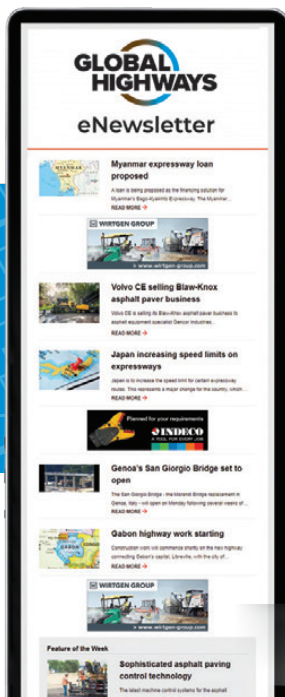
GLOBAL HIGHWAYS

eNewsletter

Myanmar expressway loan proposed

A loan is being proposed as the financing solution for Myanmar's Bago-Kyaikhto Expressway. The Myanmar...

READ MORE

WIRTGEN GROUP

www.wirtgen-group.com

Volvo CE selling Blaw-Knox asphalt paver business

Volvo CE is selling its Blaw-Knox asphalt paver business to asphalt equipment specialist Gencor Industries...

READ MORE

Japan increasing speed limits on expressways

Japan is to increase the speed limit for certain expressway routes. This represents a major change for the country, which...

READ MORE

Planned for your requirements

INDECO

A TOOL FOR EVERY JOB

Genoa's San Giorgio Bridge set to open

The San Giorgio Bridge - the Morandi Bridge replacement in Genoa, Italy - will open on Monday following several weeks of...

READ MORE

Gabon highway work starting

Construction work will commence shortly on the new highway connecting Gabon's capital, Libreville, with the city of...

READ MORE

WIRTGEN GROUP

www.wirtgen-group.com

Feature of the Week

Sophisticated asphalt paving control technology

The latest machine control systems for the asphalt